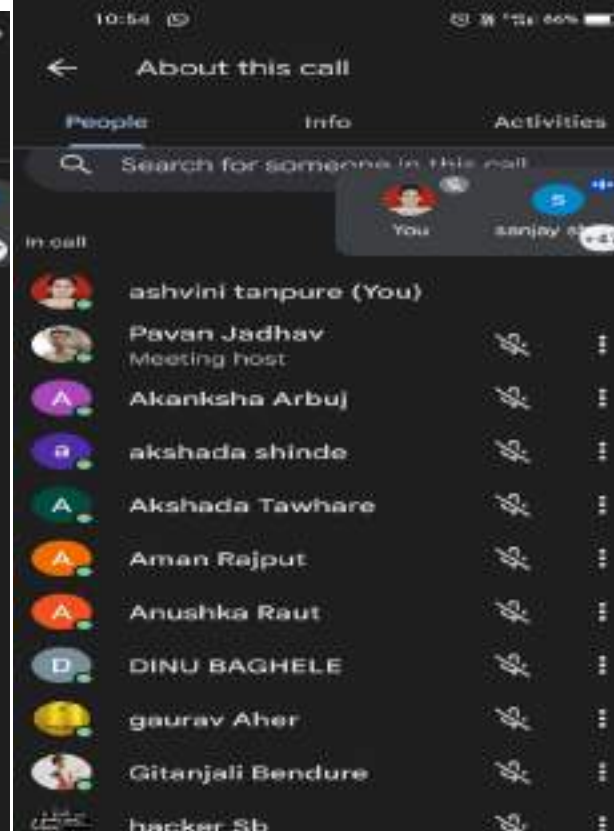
10:54

About this call

People Info Activities

Search for someone in this call

You sanjay s

In call

ashvini tanpure (You)

Pavan Jadhav
Meeting host

A Akanksha Arbuj

a akshada shinde

A Akshada Tawhare

A Aman Rajput

A Anushka Raut

D DINU BAGHELE

gaurav Aher

Gitanjali Bendure

hacker Sb